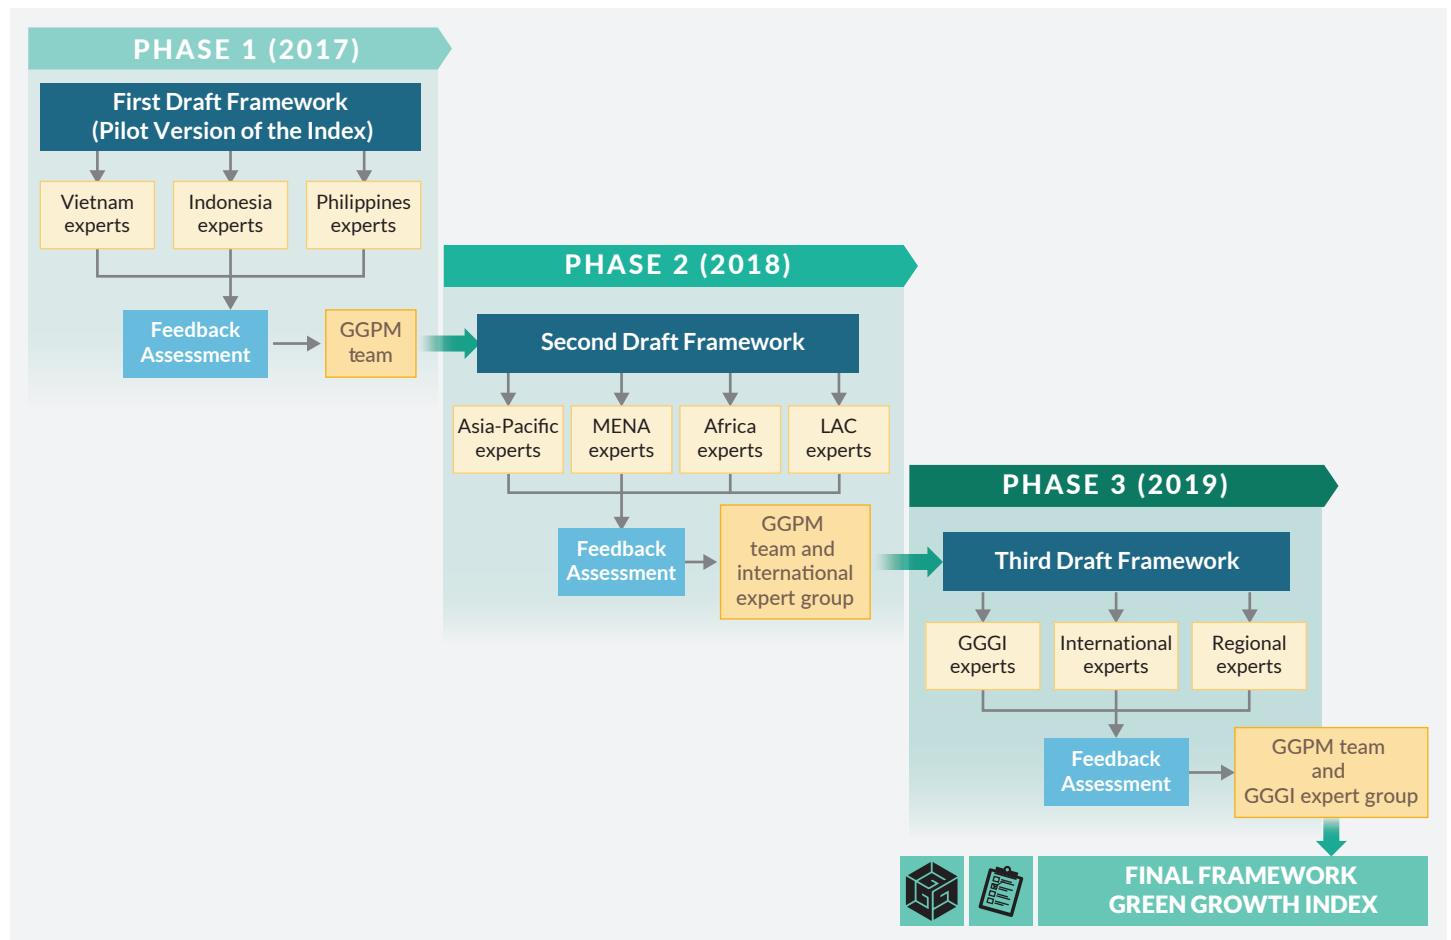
PHASE 1 (2017)

First Draft Framework
(Pilot Version of the Index)

Vietnam experts

Indonesia experts

Philippines experts

Feedback Assessment

GGPM team

PHASE 2 (2018)

Second Draft Framework

Asia-Pacific experts

MENA experts

Africa experts

LAC experts

Feedback Assessment

GGPM team and international expert group

PHASE 3 (2019)

Third Draft Framework

GGGI experts

International experts

Regional experts

Feedback Assessment

GGPM team and GGGI expert group

FINAL FRAMEWORK
GREEN GROWTH INDEX